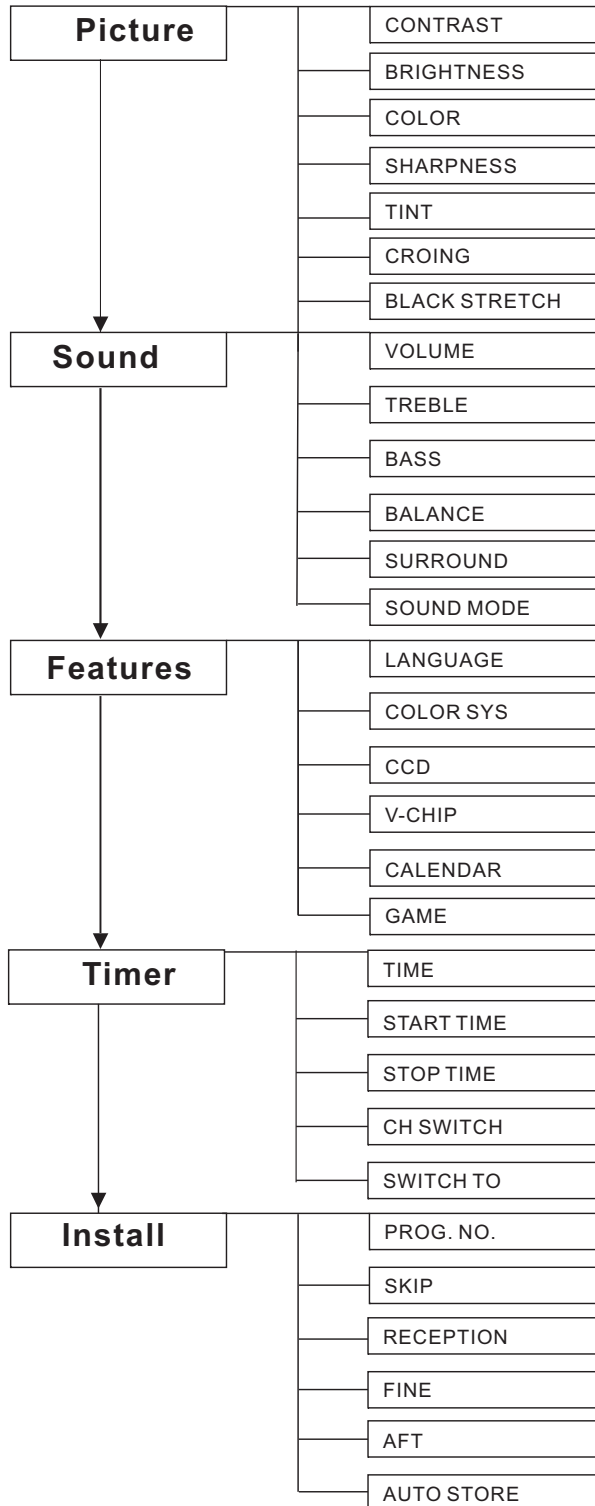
Picture

CONTRAST

BRIGHTNESS

COLOR

SHARPNESS

TINT

CROING

BLACK STRETCH

Sound

VOLUME

TREBLE

BASS

BALANCE

SURROUND

SOUND MODE

Features

LANGUAGE

COLOR SYS

CCD

V-CHIP

CALENDAR

GAME

Timer

TIME

START TIME

STOP TIME

CH SWITCH

SWITCH TO

Install

PROG. NO.

SKIP

RECEPTION

FINE

AFT

AUTO STORE